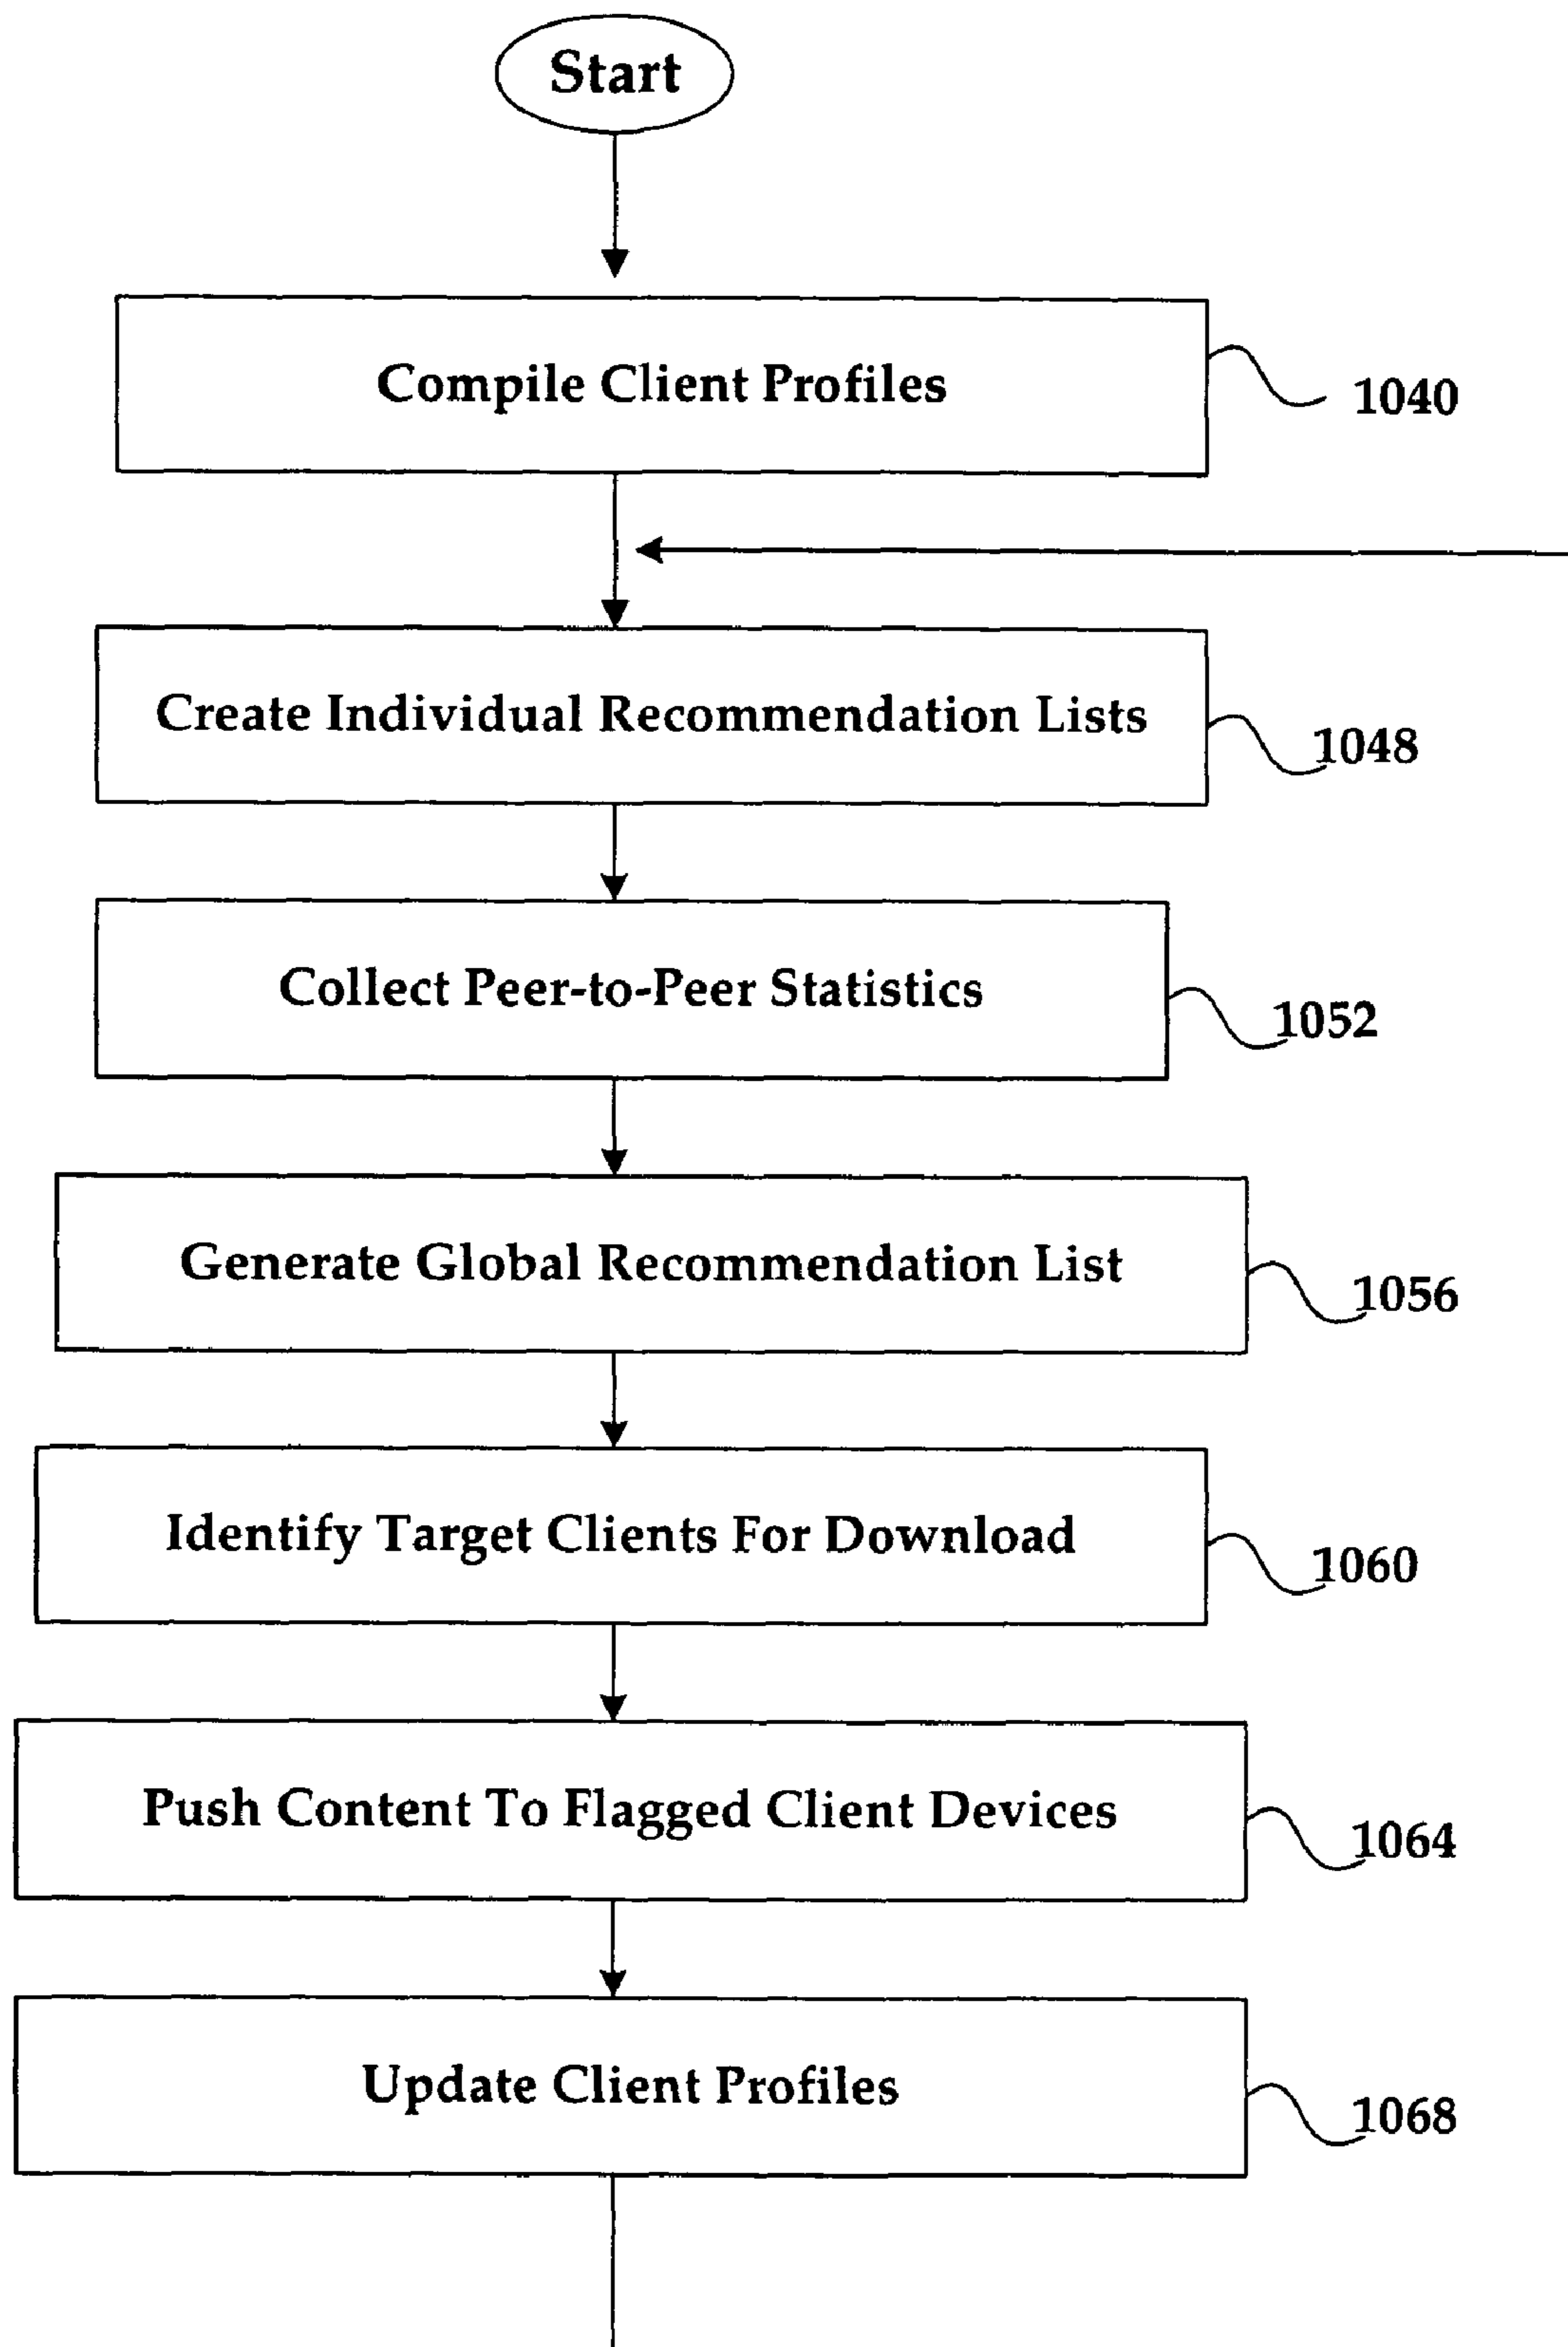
Start

Compile Client Profiles 1040

Create Individual Recommendation Lists 1048

Collect Peer-to-Peer Statistics 1052

Generate Global Recommendation List 1056

Identify Target Clients For Download 1060

Push Content To Flagged Client Devices 1064

Update Client Profiles 1068